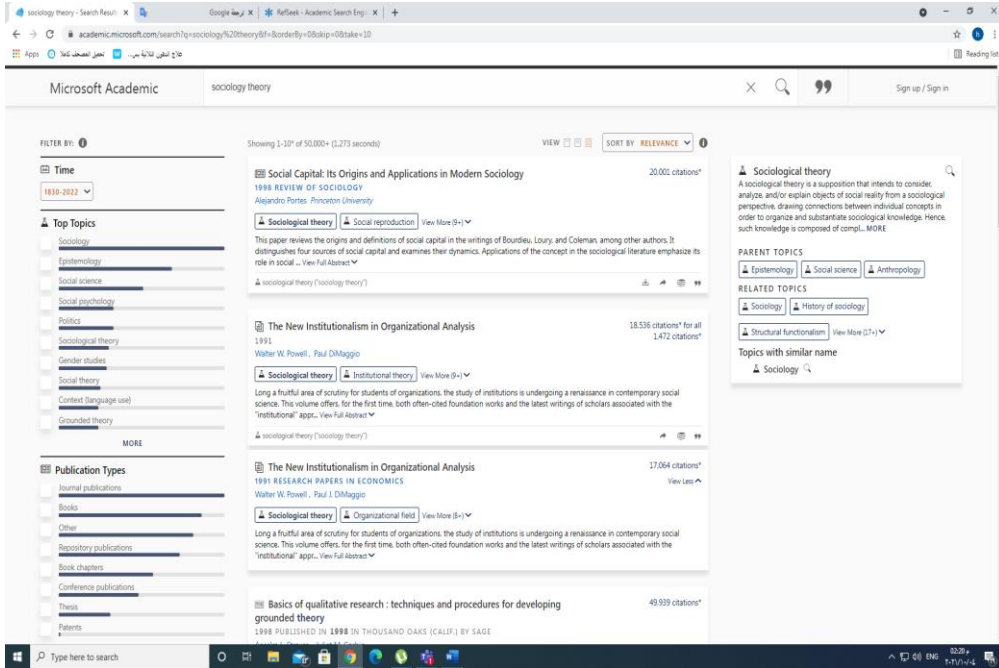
sociology theory - Search Result ×

Google ترجمة ×

RefSeek - Academic Search Engi ×

+

academic.microsoft.com/search?q=sociology%20theory&f=&orderBy=0&skip=0&take=10

Apps

علاج لبكتين الثلاثية بس...

تحميل المصحف كاملا

Reading list

Microsoft Academic

sociology theory

Sign up / Sign in

FILTER BY:

Time

1830-2022

Top Topics

Sociology

Epistemology

Social science

Social psychology

Politics

Sociological theory

Gender studies

Social theory

Context (language use)

Grounded theory

MORE

Publication Types

Journal publications

Books

Other

Repository publications

Book chapters

Conference publications

Thesis

Patents

Showing 1-10* of 50,000+ (1.273 seconds)

VIEW

SORT BY RELEVANCE

Social Capital: Its Origins and Applications in Modern Sociology

20,001 citations*

1998 REVIEW OF SOCIOLOGY

Alejandro Portes Princeton University

Sociological theory | Social reproduction | View More (9+)

This paper reviews the origins and definitions of social capital in the writings of Bourdieu, Loury, and Coleman, among other authors. It distinguishes four sources of social capital and examines their dynamics. Applications of the concept in the sociological literature emphasize its role in social ... View Full Abstract

sociological theory ("sociology theory")

The New Institutionalism in Organizational Analysis

18,536 citations* for all

1,472 citations*

1991

Walter W. Powell , Paul DiMaggio

Sociological theory | Institutional theory | View More (9+)

Long a fruitful area of scrutiny for students of organizations, the study of institutions is undergoing a renaissance in contemporary social science. This volume offers, for the first time, both often-cited foundation works and the latest writings of scholars associated with the "institutional" appr... View Full Abstract

sociological theory ("sociology theory")

The New Institutionalism in Organizational Analysis

17,064 citations*

1991 RESEARCH PAPERS IN ECONOMICS

View Less

Walter W. Powell , Paul J. DiMaggio

Sociological theory | Organizational field | View More (8+)

Long a fruitful area of scrutiny for students of organizations, the study of institutions is undergoing a renaissance in contemporary social science. This volume offers, for the first time, both often-cited foundation works and the latest writings of scholars associated with the "institutional" appr... View Full Abstract

Basics of qualitative research : techniques and procedures for developing grounded theory

49,939 citations*

1998 PUBLISHED IN 1998 IN THOUSAND OAKS (CALIF.) BY SAGE

Sociological theory

A sociological theory is a supposition that intends to consider, analyze, and/or explain objects of social reality from a sociological perspective, drawing connections between individual concepts in order to organize and substantiate sociological knowledge. Hence, such knowledge is composed of compl... MORE

PARENT TOPICS

Epistemology | Social science | Anthropology

RELATED TOPICS

Sociology | History of sociology

Structural functionalism | View More (17+)

Topics with similar name

Sociology

Type here to search

ENG

02:20